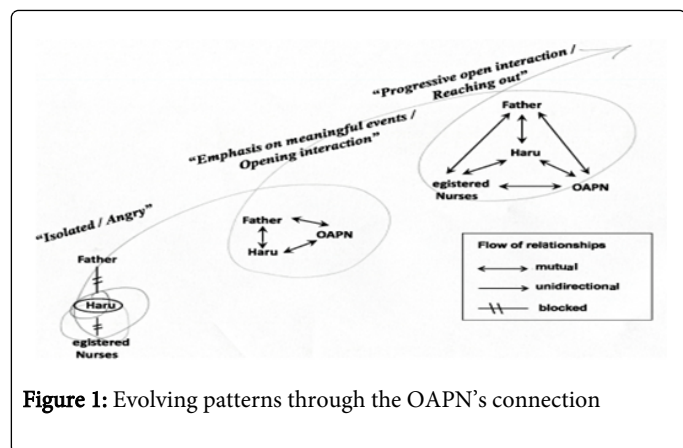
"Progressive open interaction / Reaching out"

"Emphasis on meaningful events / Opening interaction"

"Isolated / Angry"

Father

Haru

egistered Nurses

Father

OAPN

Haru

Father

Haru

egistered Nurses

OAPN

Flow of relationships

mutual

unidirectional

blocked

Figure 1: Evolving patterns through the OAPN's connection